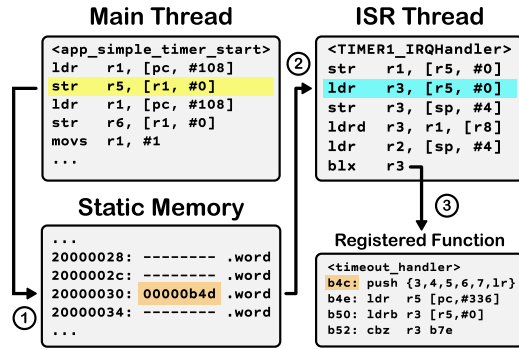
Main Thread

<app_simple_timer_start>
ldr r1, [pc, #108]
str r5, [r1, #0]
ldr r1, [pc, #108]
str r6, [r1, #0]
movs r1, #1
...

ISR Thread

<TIMER1_IRQHandler>
str r1, [r5, #0]
ldr r3, [r5, #0]
str r3, [sp, #4]
ldrd r3, r1, [r8]
ldr r2, [sp, #4]
blx r3

Static Memory

...
20000028: -------- .word
2000002c: -------- .word
20000030: 00000b4d .word
20000034: -------- .word
...

Registered Function

<timeout_handler>
b4c: push {3,4,5,6,7,lr}
b4e: ldr r5 [pc,#336]
b50: ldrb r3 [r5,#0]
b52: cbz r3 b7e

1
2
3